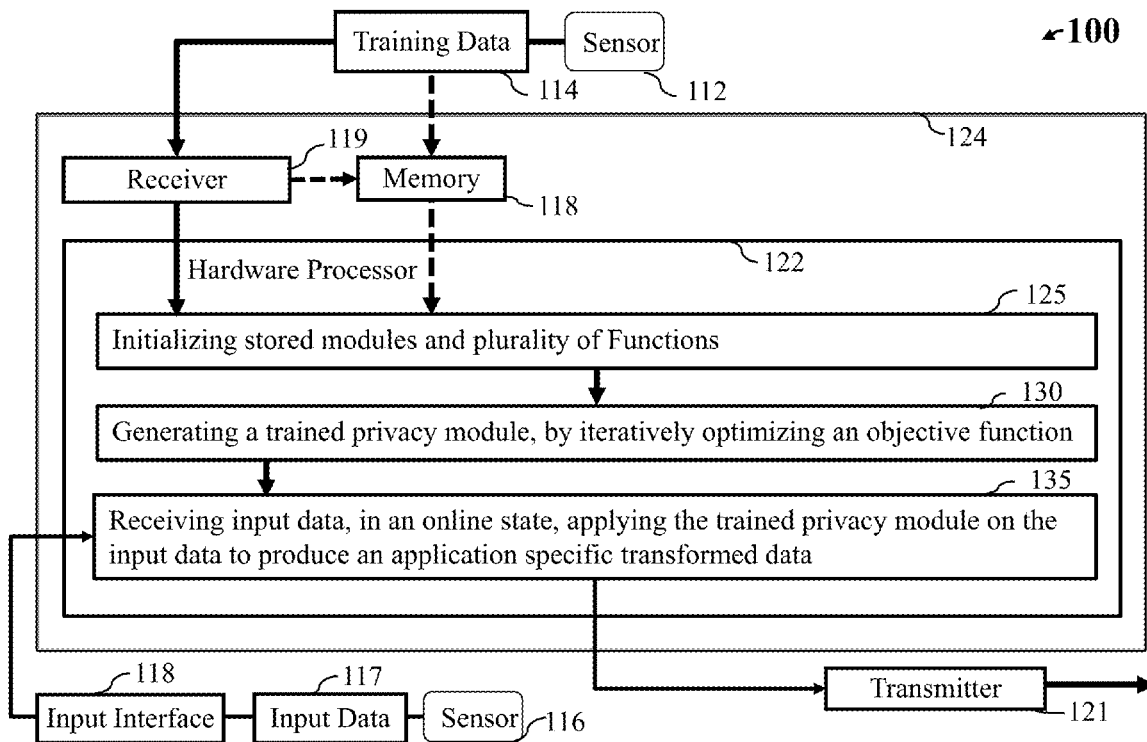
100

Training Data
Sensor
114
112
124
119
Receiver
Memory
118
122
Hardware Processor
125
Initializing stored modules and plurality of Functions
130
Generating a trained privacy module, by iteratively optimizing an objective function
135
Receiving input data, in an online state, applying the trained privacy module on the input data to produce an application specific transformed data
118
117
Input Interface
Input Data
Sensor
116
Transmitter
121